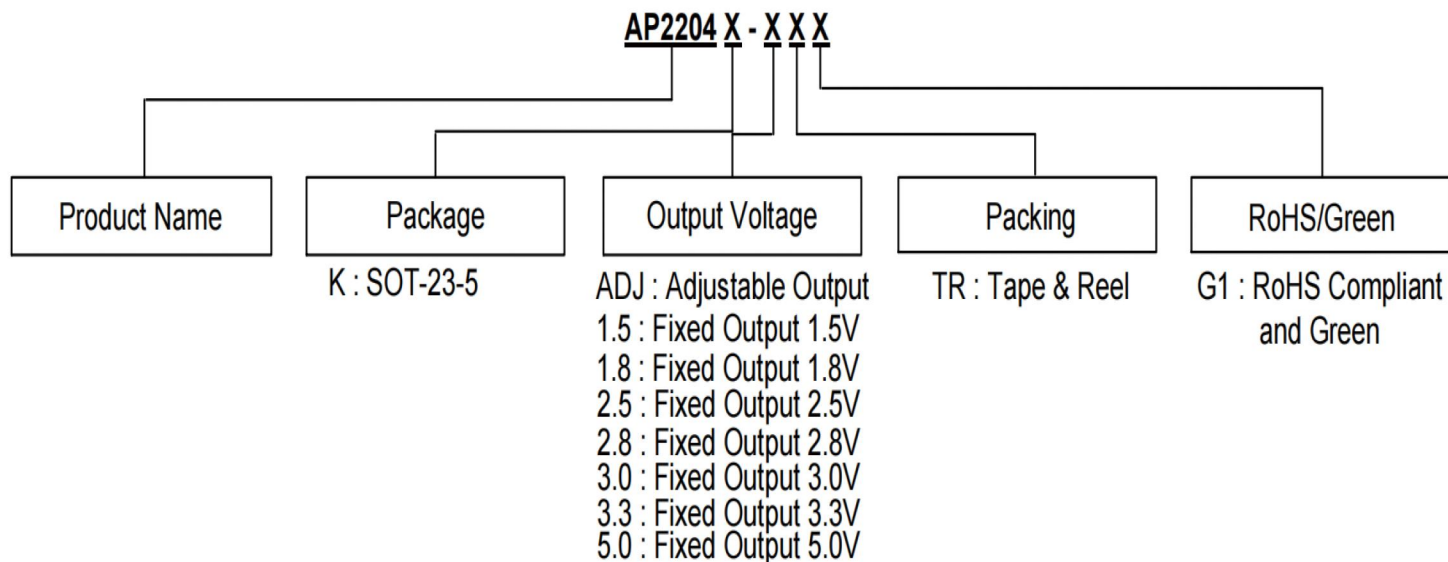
AP2204 X - X X X

Product Name

Package

K : SOT-23-5

Output Voltage

ADJ : Adjustable Output
1.5 : Fixed Output 1.5V
1.8 : Fixed Output 1.8V
2.5 : Fixed Output 2.5V
2.8 : Fixed Output 2.8V
3.0 : Fixed Output 3.0V
3.3 : Fixed Output 3.3V
5.0 : Fixed Output 5.0V

Packing

TR : Tape & Reel

RoHS/Green

G1 : RoHS Compliant and Green